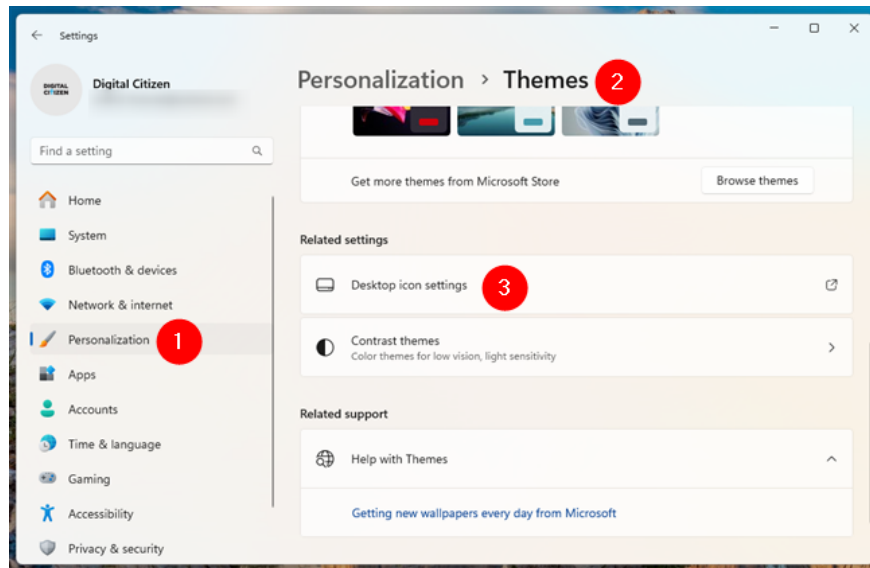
Settings

DIGITAL CITIZEN

Digital Citizen

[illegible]

Find a setting

Home

System

Bluetooth & devices

Network & internet

Personalization 1

Apps

Accounts

Time & language

Gaming

Accessibility

Privacy & security

Personalization > Themes 2

Get more themes from Microsoft Store

Browse themes

Related settings

Desktop icon settings 3

Contrast themes

Color themes for low vision, light sensitivity

Related support

Help with Themes

Getting new wallpapers every day from Microsoft